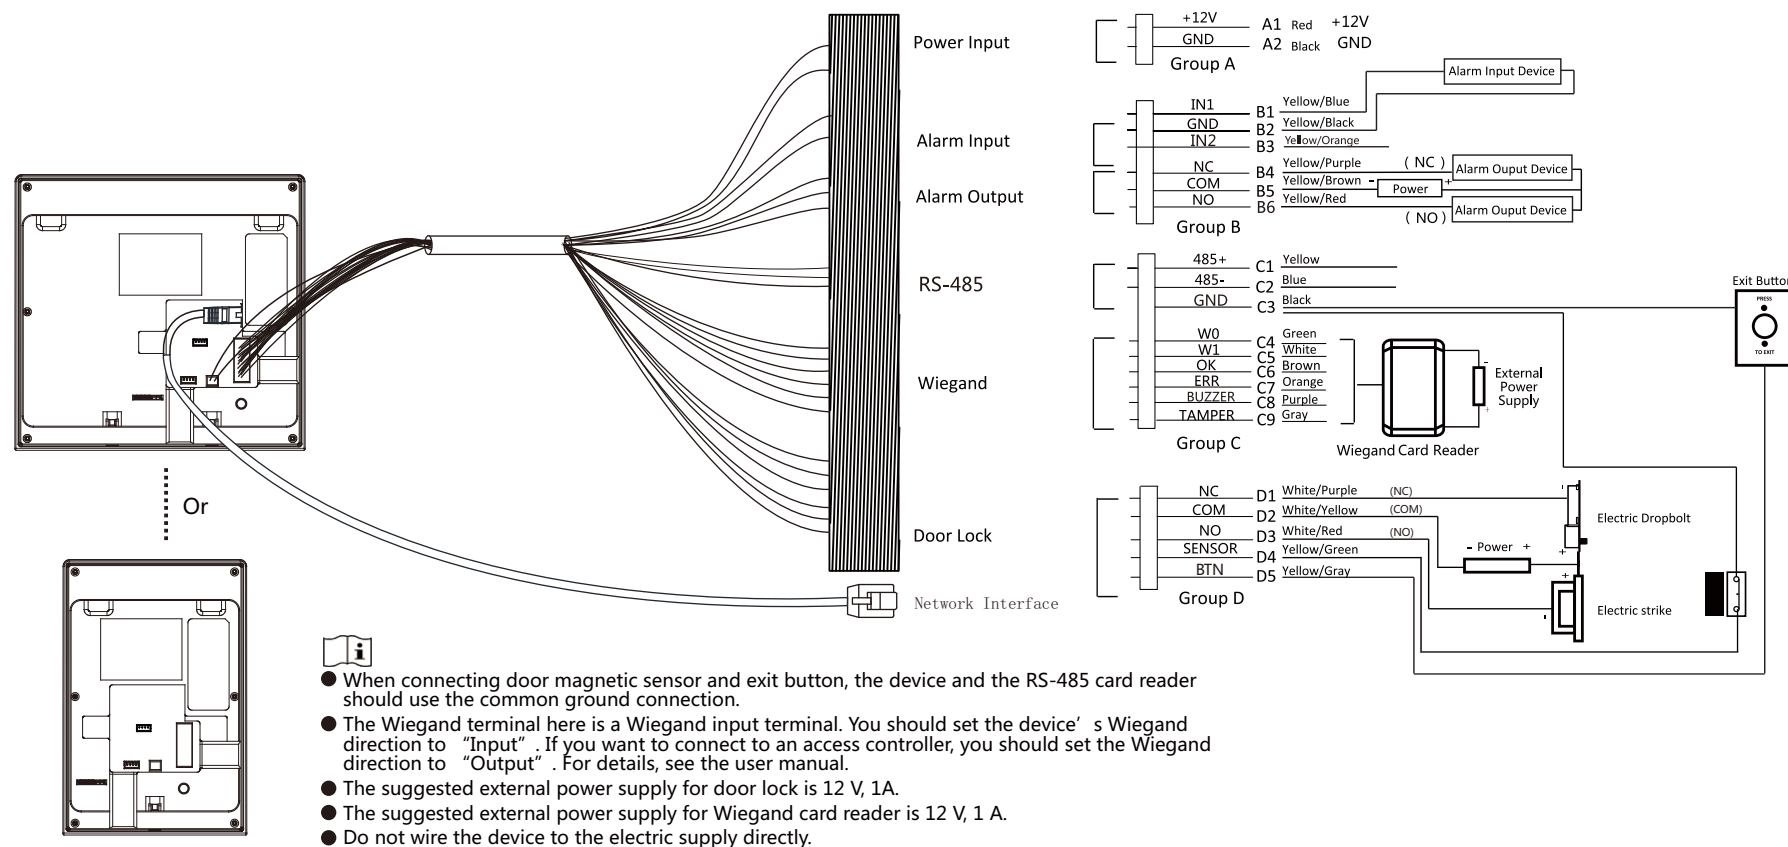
Or

Power Input

Alarm Input

Alarm Output

RS-485

Wiegand

Door Lock

Network Interface

+12V A1 Red +12V
GND A2 Black GND
Group A

Alarm Input Device
IN1 B1 Yellow/Blue
GND B2 Yellow/Black
IN2 B3 Yellow/Orange
NC B4 Yellow/Purple (NC) Alarm Ouput Device
COM B5 Yellow/Brown - Power +
NO B6 Yellow/Red (NO) Alarm Ouput Device
Group B

485+ C1 Yellow
485- C2 Blue
GND C3 Black

Exit Button
PRESS
TO EXIT

W0 C4 Green
W1 C5 White
OK C6 Brown
ERR C7 Orange
BUZZER C8 Purple
TAMPER C9 Gray
Group C
External Power Supply
Wiegand Card Reader

NC D1 White/Purple (NC)
COM D2 White/Yellow (COM)
NO D3 White/Red (NO)
SENSOR D4 Yellow/Green
BTN D5 Yellow/Gray
Group D
- Power +
Electric Dropbolt
Electric strike

● When connecting door magnetic sensor and exit button, the device and the RS-485 card reader should use the common ground connection.
● The Wiegand terminal here is a Wiegand input terminal. You should set the device' s Wiegand direction to "Input". If you want to connect to an access controller, you should set the Wiegand direction to "Output". For details, see the user manual.
● The suggested external power supply for door lock is 12 V, 1A.
● The suggested external power supply for Wiegand card reader is 12 V, 1 A.
● Do not wire the device to the electric supply directly.